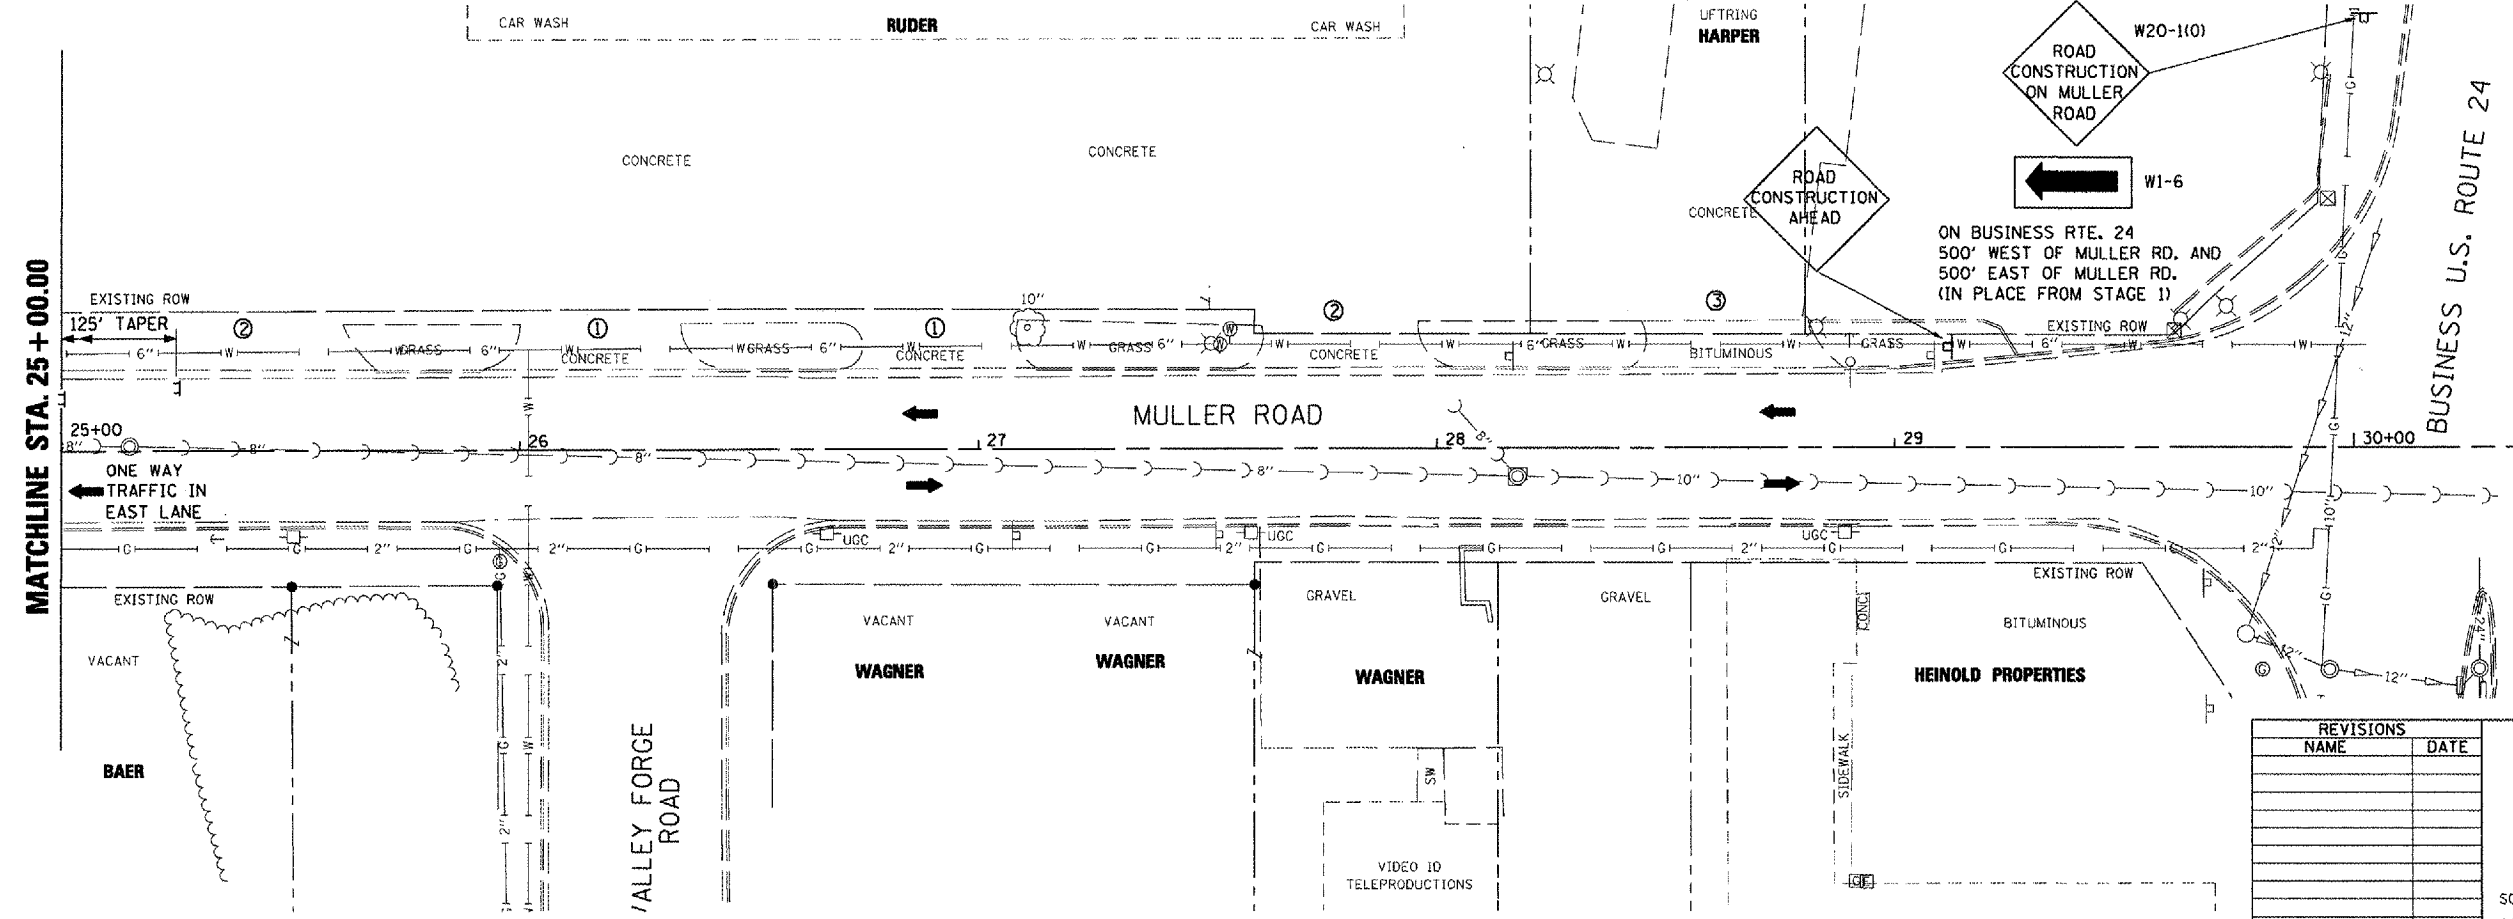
CAR WASH
RUDER
CAR WASH
UFTRING
HARPER
W20-1(0)
ROAD CONSTRUCTION ON MULLER ROAD
CONCRETE
CONCRETE
W1-6
ROAD CONSTRUCTION AHEAD
CONCRETE
ON BUSINESS RTE. 24
500' WEST OF MULLER RD. AND
500' EAST OF MULLER RD.
(IN PLACE FROM STAGE 1)
BUSINESS U.S. ROUTE 24
MATCHLINE STA. 25+00.00
EXISTING ROW
10"
② ③
125' TAPER
② ① ①
6" W GRASS 6" W CONCRETE W GRASS 6" W CONCRETE W GRASS 6" W CONCRETE W 6" GRASS W BITUMINOUS W GRASS W 6" W W
EXISTING ROW
12"
MULLER ROAD
25+00
8"
26
27
28
8"
29
30+00
8" 8" 8" 10" 10" 10"
ONE WAY TRAFFIC IN EAST LANE
G 2" G 2" G G 2" UGC 2" G 2" UGC G G 2" G UGC G G 2" 2" 10"
EXISTING ROW
EXISTING ROW
GRAVEL
GRAVEL
VACANT
VACANT
CONC
BITUMINOUS
VACANT
WAGNER
WAGNER
WAGNER
HEINOLD PROPERTIES
12"
12"
24"
BAER
2"
2"
VALLEY FORGE ROAD
SW
SIDEWALK
VIDEO ID TELEPRODUCTIONS
REVISIONS
| NAME | DATE |
|---|---|
| | |
| | |
| | |
| | |
| | |
| | |
| | |
| | |
| | |
SC